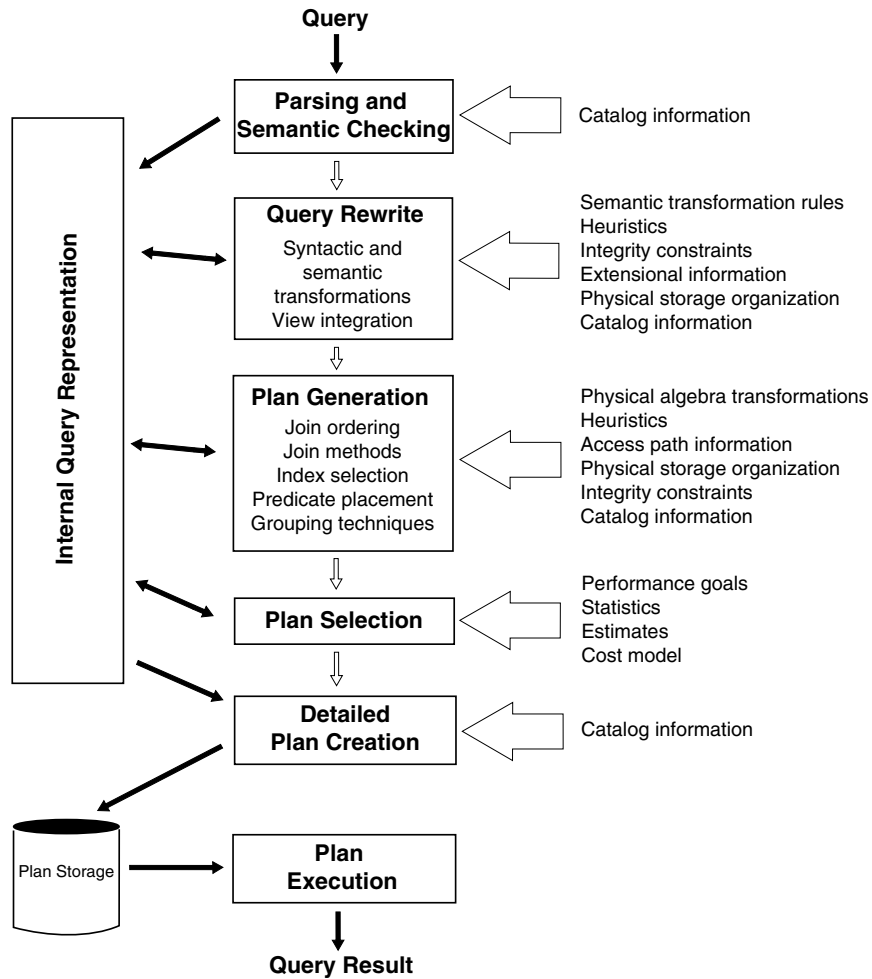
Query

Parsing and Semantic Checking

Catalog information

Internal Query Representation

Query Rewrite
Syntactic and semantic transformations
View integration

Semantic transformation rules
Heuristics
Integrity constraints
Extensional information
Physical storage organization
Catalog information

Plan Generation
Join ordering
Join methods
Index selection
Predicate placement
Grouping techniques

Physical algebra transformations
Heuristics
Access path information
Physical storage organization
Integrity constraints
Catalog information

Plan Selection

Performance goals
Statistics
Estimates
Cost model

Detailed Plan Creation

Catalog information

Plan Storage

Plan Execution

Query Result